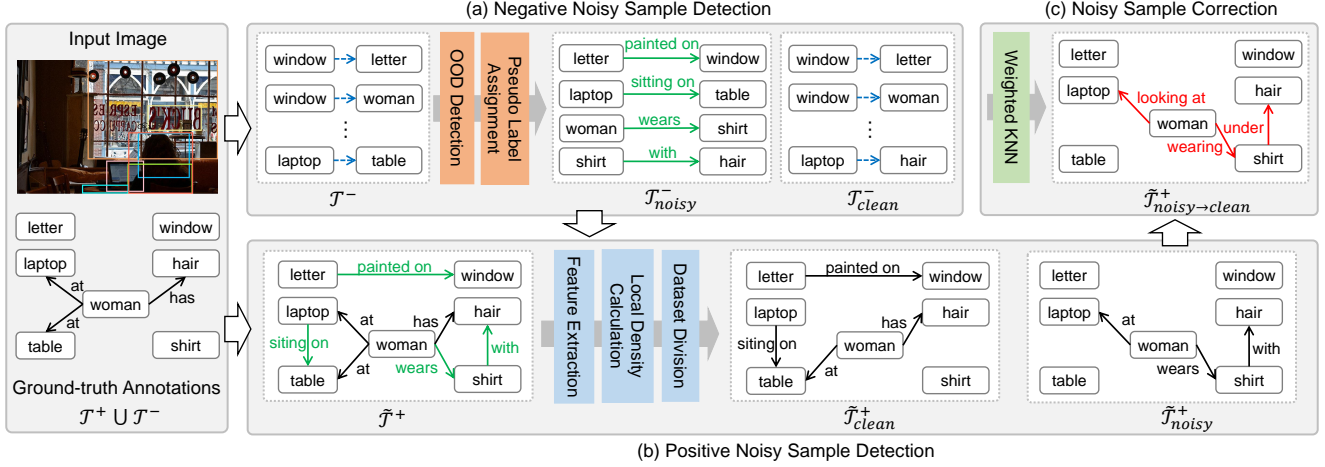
(a) Negative Noisy Sample Detection

(c) Noisy Sample Correction

Input Image

window letter
window woman
⋮
laptop table

$\mathcal{T}^-$

OOD Detection

Pseudo Label Assignment

letter painted on window
laptop sitting on table
woman wears shirt
shirt with hair

$\mathcal{T}^-_{noisy}$

window letter
window woman
⋮
laptop hair

$\mathcal{T}^-_{clean}$

Weighted KNN

letter window
laptop looking at woman under hair
table wearing shirt

$\tilde{\mathcal{T}}^+_{noisy\rightarrow clean}$

letter window
laptop hair
at woman has
at
table shirt

Ground-truth Annotations
$\mathcal{T}^+ \cup \mathcal{T}^-$

letter painted on window
laptop at has hair
siting on woman
at wears with
table shirt

$\tilde{\mathcal{T}}^+$

Feature Extraction

Local Density Calculation

Dataset Division

letter painted on window
laptop has hair
siting on woman
at
table shirt

$\tilde{\mathcal{T}}^+_{clean}$

letter window
laptop at hair
woman with
table wears shirt

$\tilde{\mathcal{T}}^+_{noisy}$

(b) Positive Noisy Sample Detection